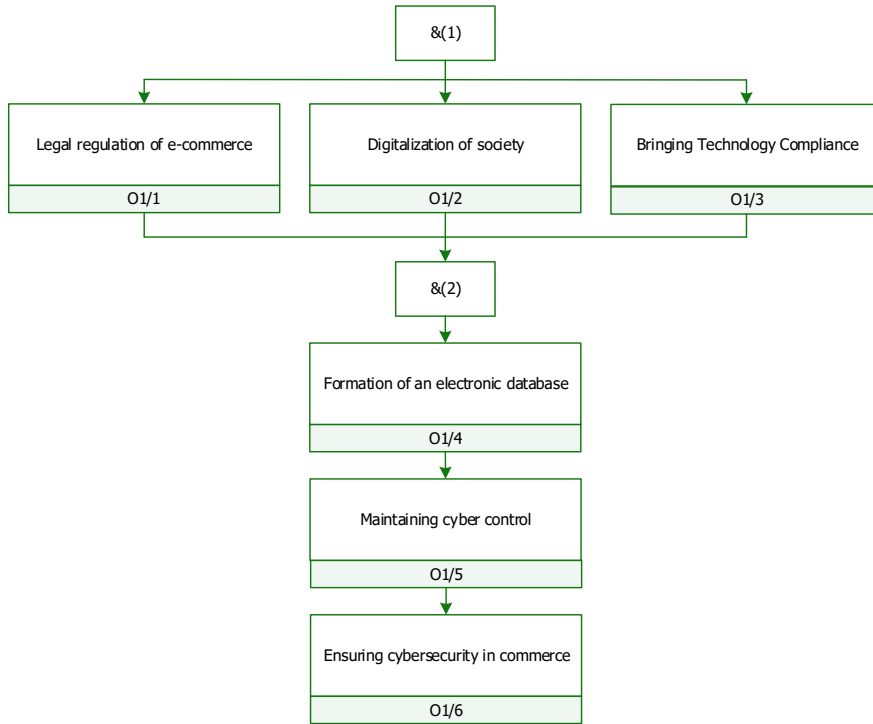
&(1)

Legal regulation of e-commerce

O1/1

Digitalization of society

O1/2

Bringing Technology Compliance

O1/3

&(2)

Formation of an electronic database

O1/4

Maintaining cyber control

O1/5

Ensuring cybersecurity in commerce

O1/6